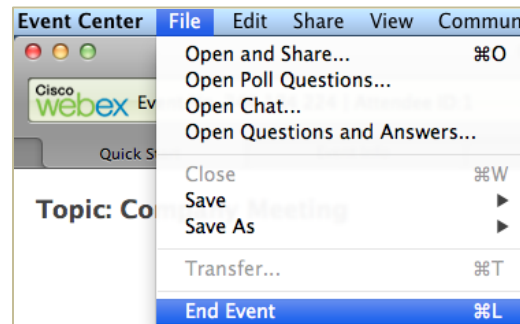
Event Center File Edit Share View Commun

Cisco webex Ev

Quick St

Topic: Co

Open and Share... ⌘O
Open Poll Questions...
Open Chat...
Open Questions and Answers...

Close ⌘W
Save ▶
Save As ▶

Transfer... ⌘T

End Event ⌘L